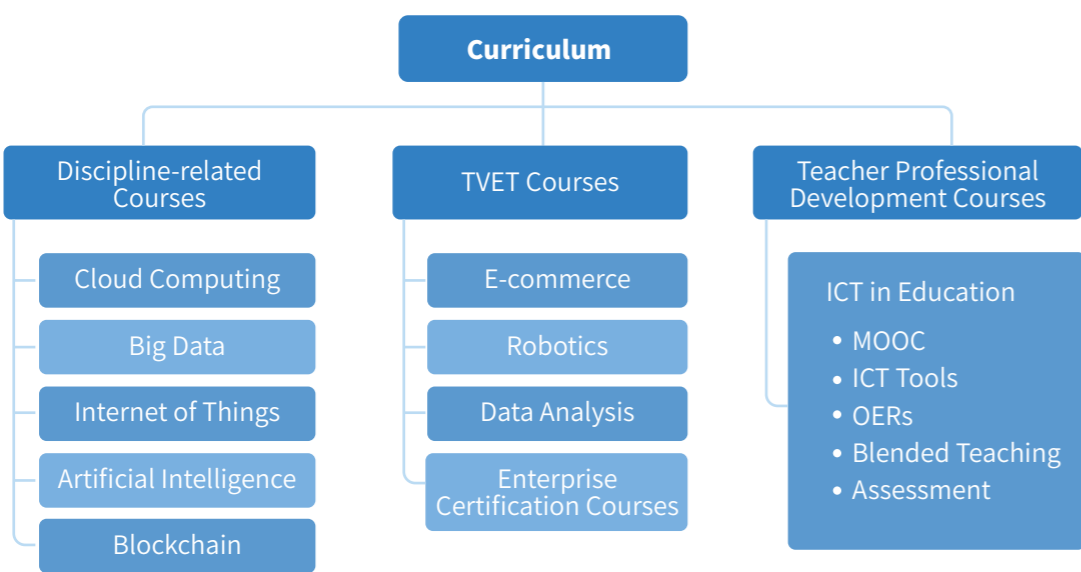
Curriculum

Discipline-related Courses

Cloud Computing

Big Data

Internet of Things

Artificial Intelligence

Blockchain

TVET Courses

E-commerce

Robotics

Data Analysis

Enterprise Certification Courses

Teacher Professional Development Courses

ICT in Education

- MOOC
- ICT Tools
- OERs
- Blended Teaching
- Assessment